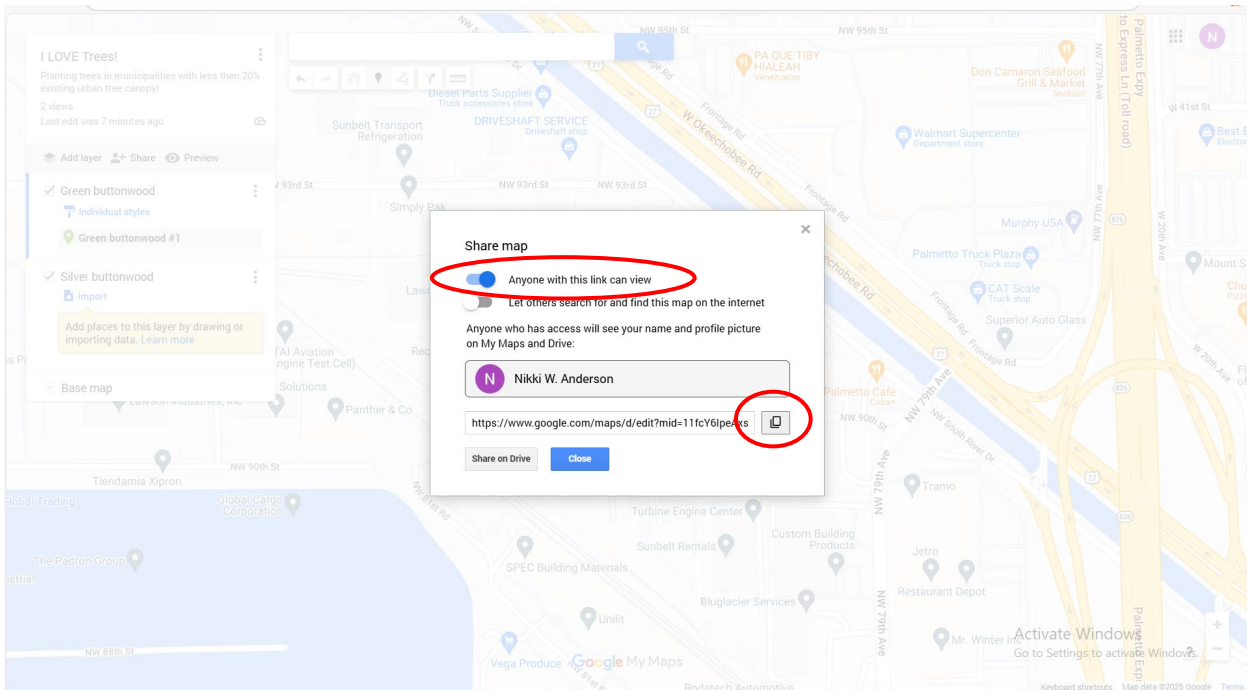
I LOVE Trees!
Planting trees in municipalities with less then 20% existing urban tree canopy!
2 views
Last edit was 7 minutes ago

Add layer  Share  Preview

Green buttonwood
Individual styles
Green buttonwood #1

Silver buttonwood
Import
Add places to this layer by drawing or importing data. Learn more

Base map

Share map
Anyone with this link can view
Let others search for and find this map on the internet
Anyone who has access will see your name and profile picture on My Maps and Drive:
N  Nikki W. Anderson
https://www.google.com/maps/d/edit?mid=11fcY6lpeAxs
Share on Drive  Close

NW 95th St
PA QUE TIBY HIALEAH
Venezuelan
Diesel Parts Supplier
Truck accessories store
DRIVESHAFT SERVICE
Driveshaft shop
Sunbelt Transport Refrigeration
W Okeechobee Rd
Frontage Rd
Don Camaron Seafood Grill & Market
Seafood
Walmart Supercenter
Department store
NW 93rd St
Simply Pak
Murphy USA
Palmetto Truck Plaza
Truck stop
CAT Scale
Truck stop
Superior Auto Glass
Palmetto Expy to Express Ln (Toll road)
NW 77th Ave
W 41st St
Best E
Electro
W 20th Ave
Mount S
TAI Aviation
Engine Test Cell)
Solutions
Lawson Industries, Inc
Panther & Co.
Palmetto Cafe
Cuban
NW 79th Ave
NW 90th St
NW South River Dr
Tiendamia Xipron
Global Trading
Global Cargo Corporation
Turbine Engine Center
Tramo
Custom Building Products
Sunbelt Rentals
The Padron Group
SPEC Building Materials
Jetro
Restaurant Depot
Bluglacier Services
Unilit
Mr. Winter Inc
NW 88th St
Vega Produce
Google My Maps
Rodatech Services
Activate Windows
Go to Settings to activate Windows.
Keyboard shortcuts  Map data ©2025 Google  Terms